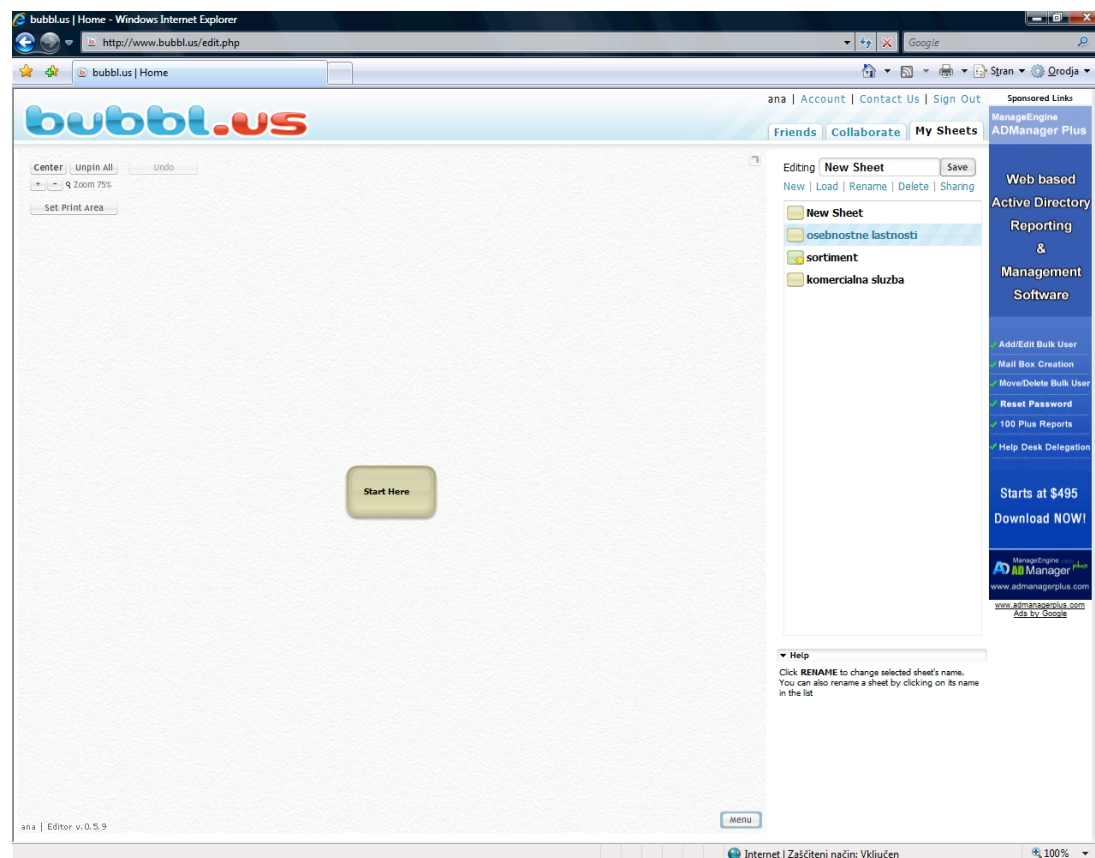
bubbl.us | Home - Windows Internet Explorer

http://www.bubbl.us/edit.php

Google

bubbl.us | Home

Stran ▾ Orodja ▾

bubbl.us

ana | Account | Contact Us | Sign Out

Friends Collaborate My Sheets

Sponsored Links

Center Unpin All Undo

+ - Zoom 75%

Set Print Area

Start Here

ana | Editor v.0.5.9

Menu

Editing New Sheet Save

New | Load | Rename | Delete | Sharing

New Sheet
osebnostne lastnosti
sortiment
komercialna sluzba

▾ Help

Click RENAME to change selected sheet's name. You can also rename a sheet by clicking on its name in the list

ManageEngine ADManager Plus

Web based Active Directory Reporting & Management Software

Add/Edit Bulk User
Mail Box Creation
Move/Delete Bulk User
Reset Password
100 Plus Reports
Help Desk Delegation

Starts at $495

Download NOW!

ManageEngine AD Manager plus

www.admanagerplus.com

www.admanagerplus.com
Ads by Google

Internet | Zaščiteni način: Vključen

100%